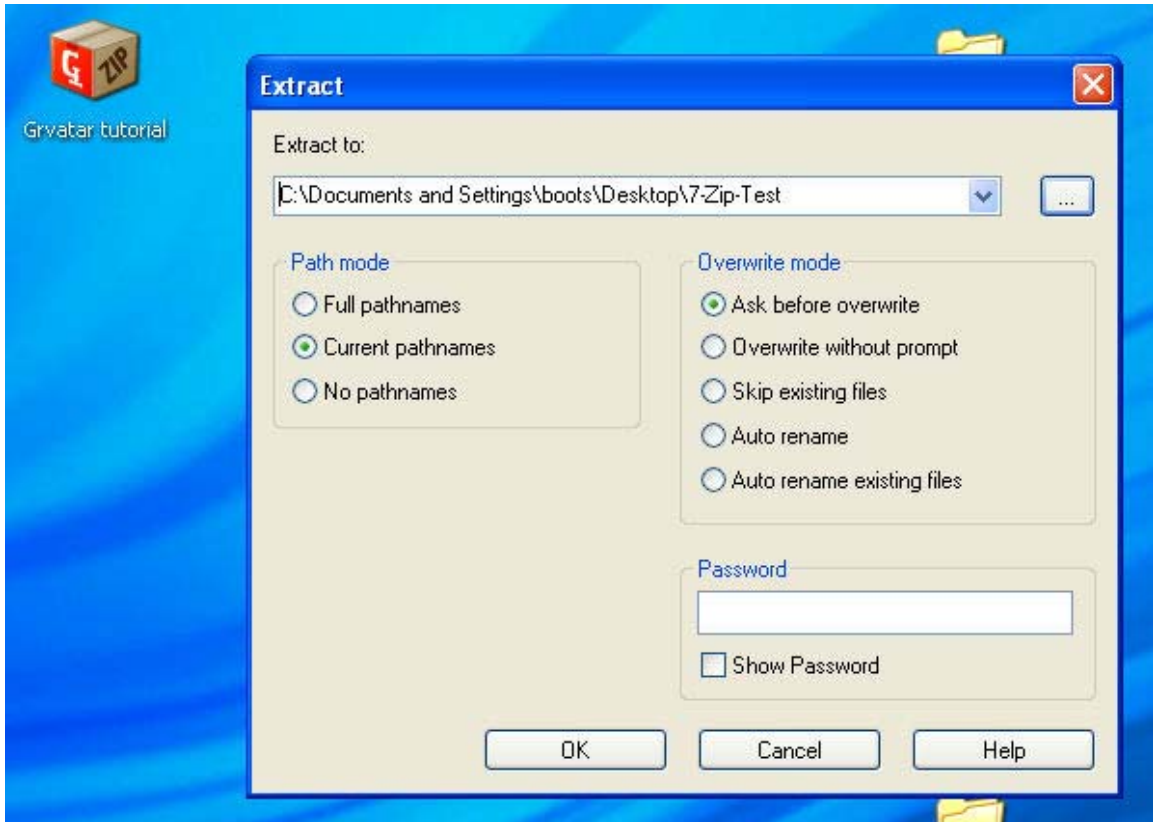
ZIP

Grvatar tutorial

Extract

Extract to:

C:\Documents and Settings\boots\Desktop\7-Zip-Test

...

Path mode

Full pathnames

Current pathnames

No pathnames

Overwrite mode

Ask before overwrite

Overwrite without prompt

Skip existing files

Auto rename

Auto rename existing files

Password

Show Password

OK

Cancel

Help